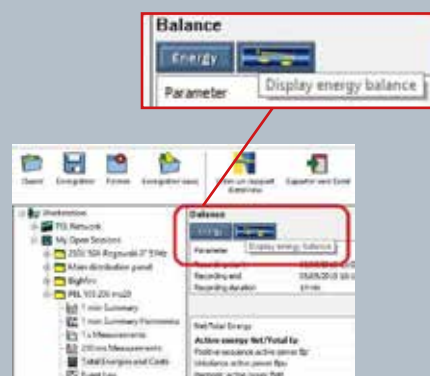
Balance

Energy

Parameter

Display energy balance

Ouvrir

Enregistrer

Fermer

Enregistrer sous

Exporter vers Excel

Workstation

PEL Network

My Open Sessions

Main distribution panel

PEL 103 200 ms20

1 min Summary

1 min Summary Harmonics

1 s Measurements

200 ms Measurements

Total Energies and Costs

Balance

Energy

Parameter

Display energy balance

Recording start

Recording end

Recording duration

Net/Total Energy

Active energy Net/Total Ep

Positive sequence active power Ep

Unbalance active power Epu

Harmonic active power Eph